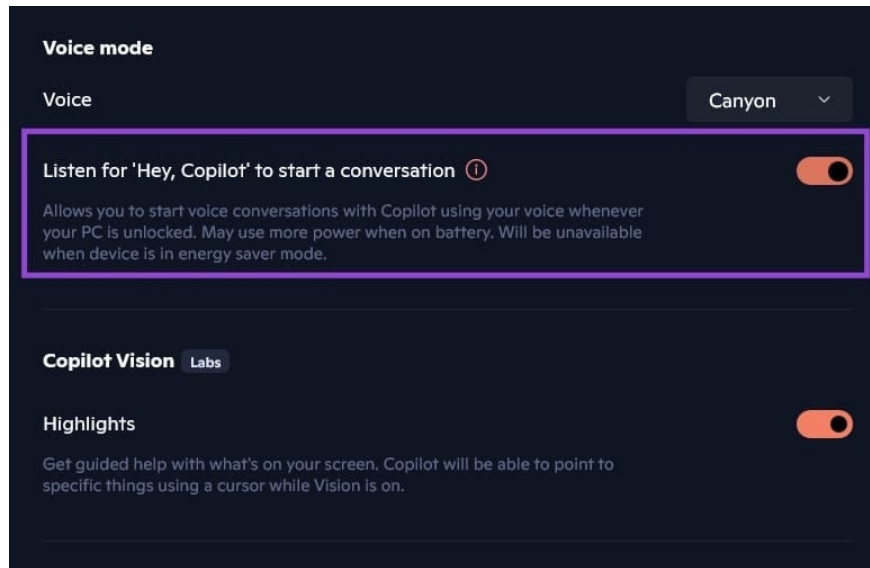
Voice mode

Voice

Canyon

Listen for 'Hey, Copilot' to start a conversation

Allows you to start voice conversations with Copilot using your voice whenever your PC is unlocked. May use more power when on battery. Will be unavailable when device is in energy saver mode.

Copilot Vision Labs

Highlights

Get guided help with what's on your screen. Copilot will be able to point to specific things using a cursor while Vision is on.